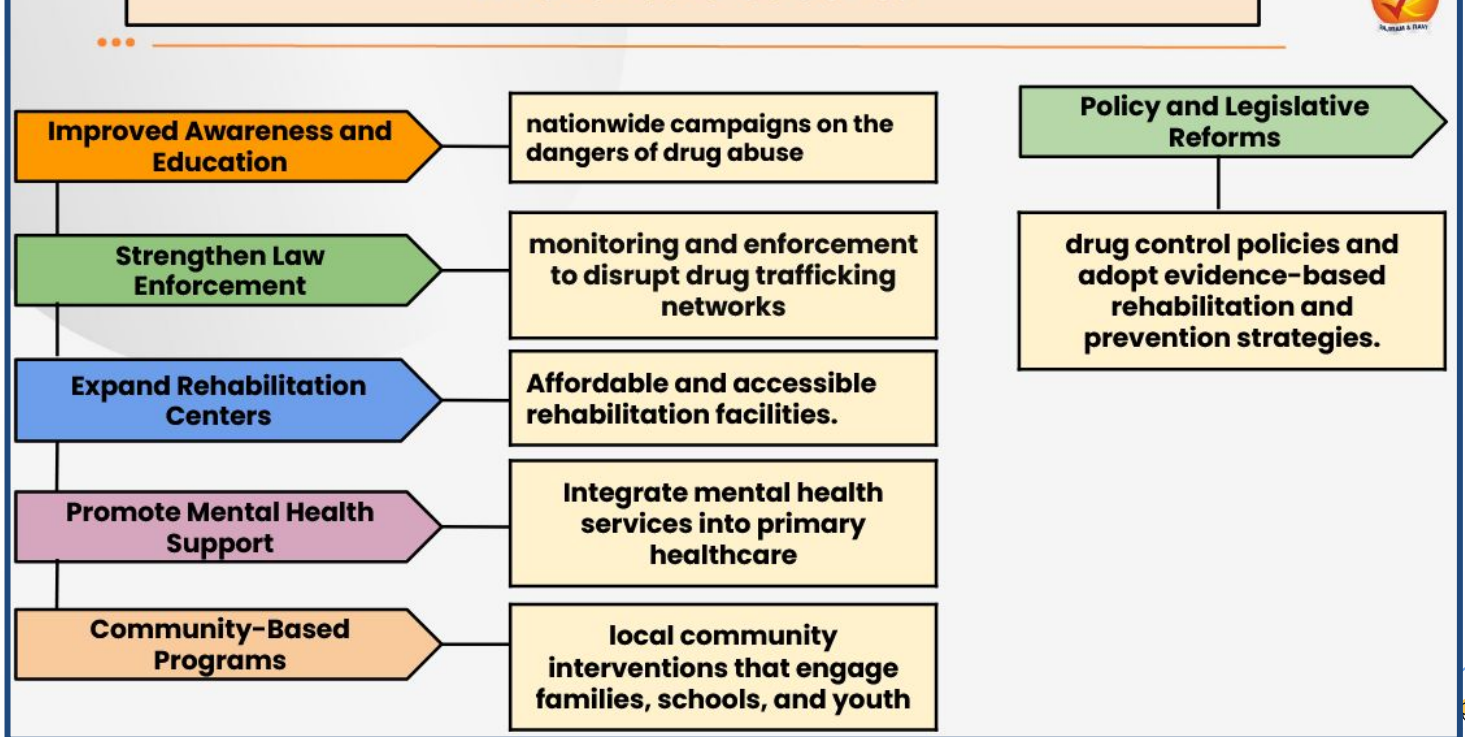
Improved Awareness and Education

nationwide campaigns on the dangers of drug abuse

Strengthen Law Enforcement

monitoring and enforcement to disrupt drug trafficking networks

Expand Rehabilitation Centers

Affordable and accessible rehabilitation facilities.

Promote Mental Health Support

Integrate mental health services into primary healthcare

Community-Based Programs

local community interventions that engage families, schools, and youth

Policy and Legislative Reforms

drug control policies and adopt evidence-based rehabilitation and prevention strategies.